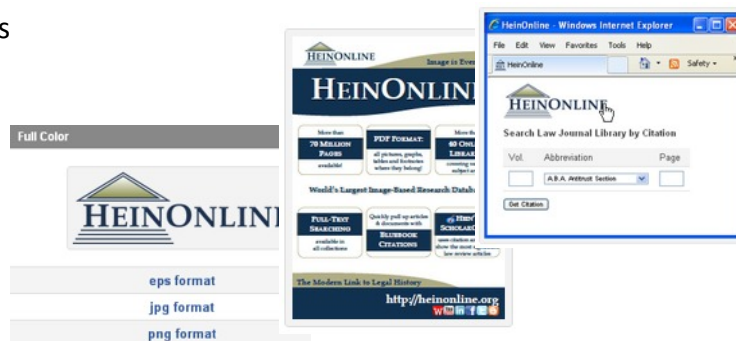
s

Full Color

HEINONLINE

eps format

jpg format

png format

HEINONLINE

Image is Eve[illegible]

HEINONLINE

More than 70 MILLION PAGES available

PDF FORMAT: all pictures, graphs, tables and footnotes where they belong!

More th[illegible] 60 ONL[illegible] LIBRAR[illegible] covering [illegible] subject ar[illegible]

World's Largest Image-Based Research Datab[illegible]

FULL-TEXT SEARCHING available in all collections

Quickly pull up articles & documents with BLUEBOOK CITATIONS

HEIN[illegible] SCHOLAR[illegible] uses citation an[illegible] show the most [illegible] law review articles

The Modern Link to Legal History

http://heinonline.org

HeinOnline - Windows Internet Explorer

File Edit View Favorites Tools Help

HeinOnline

Safety

HEINONLINE

Search Law Journal Library by Citation

Vol. Abbreviation Page

A.B.A. Antitrust Section

Get Citation